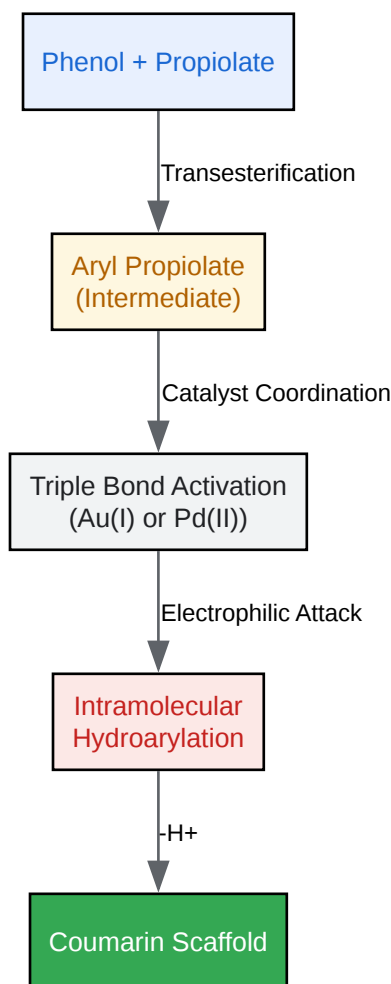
Phenol + Propiolate

Transesterification

Aryl Propiolate
(Intermediate)

Catalyst Coordination

Triple Bond Activation
(Au(I) or Pd(II))

Electrophilic Attack

Intramolecular
Hydroarylation

-H+

Coumarin Scaffold